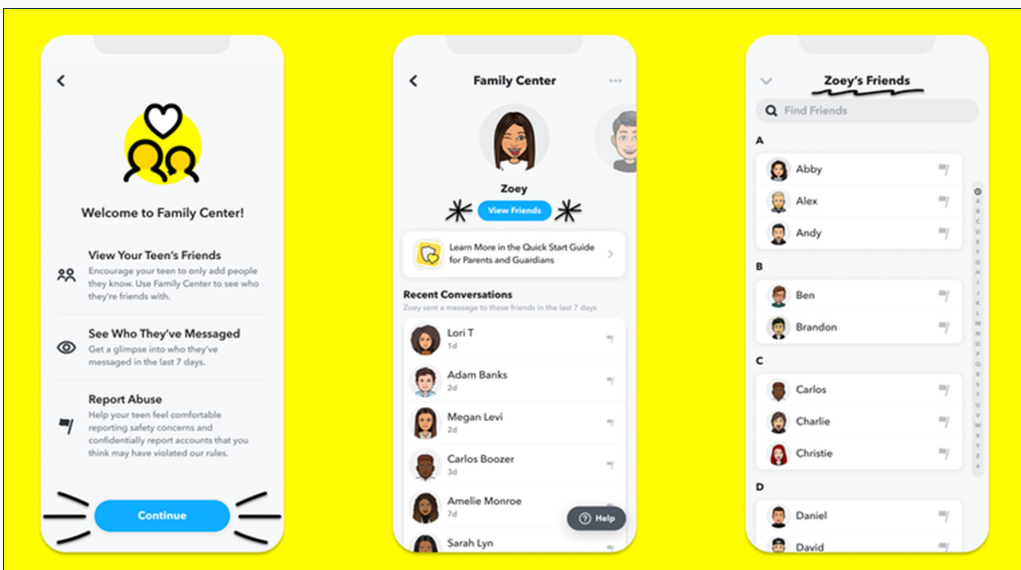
Welcome to Family Center!

View Your Teen's Friends
Encourage your teen to only add people they know. Use Family Center to see who they're friends with.

See Who They've Messaged
Get a glimpse into who they've messaged in the last 7 days.

Report Abuse
Help your teen feel comfortable reporting safety concerns and confidentially report accounts that you think may have violated our rules.

Continue

Family Center

Zoey
View Friends

Learn More in the Quick Start Guide for Parents and Guardians

Recent Conversations
Zoey sent a message to these friends in the last 7 days

Lori T
1d

Adam Banks
2d

Megan Levi
2d

Carlos Boozer
3d

Amelie Monroe
7d

Sarah Lyn

Help

Zoey's Friends

Find Friends

A
Abby
Alex
Andy

B
Ben
Brandon

C
Carlos
Charlie
Christie

D
Daniel
David